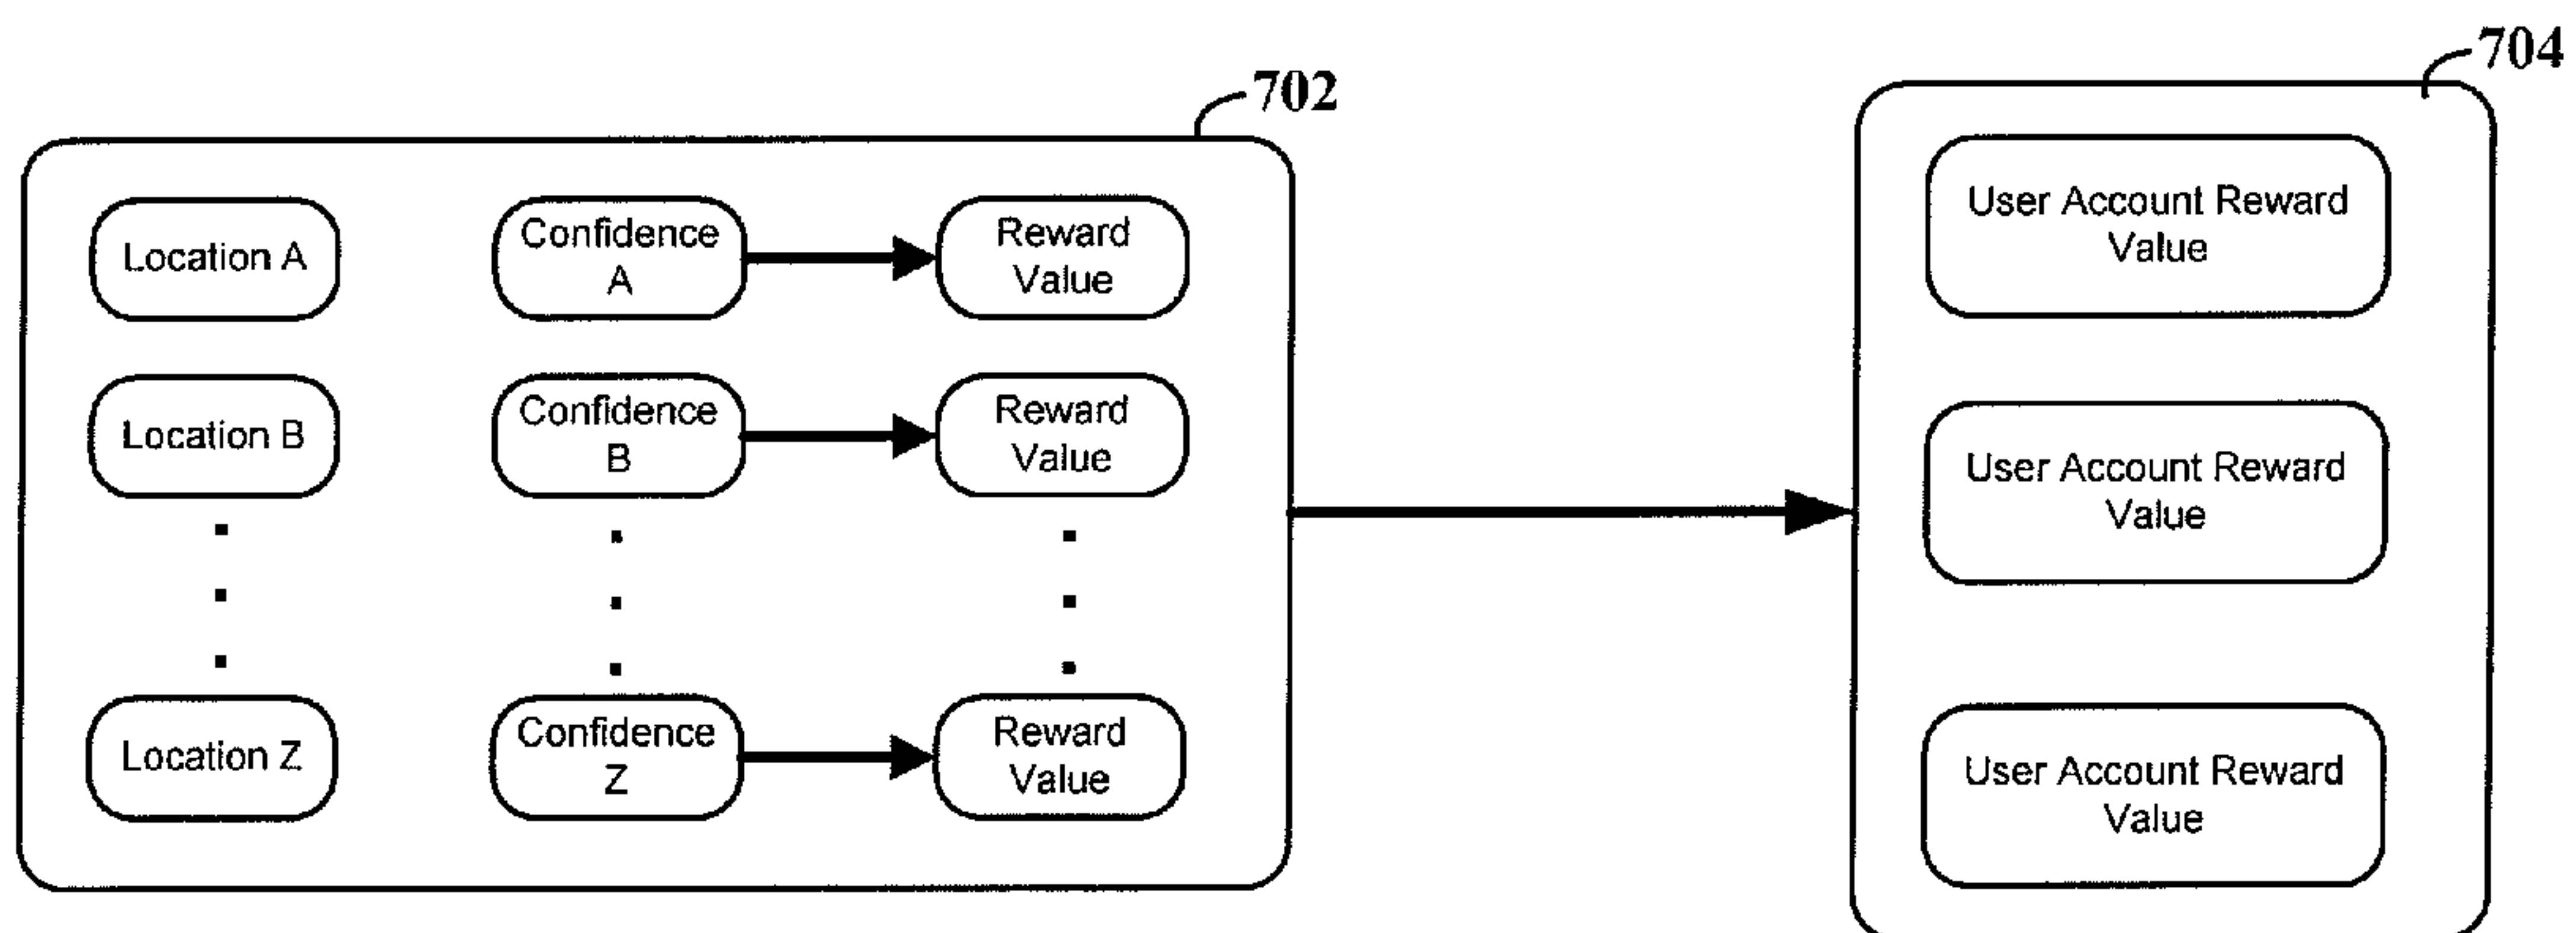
702

Location A

Confidence A

Reward Value

Location B

Confidence B

Reward Value

Location Z

Confidence Z

Reward Value

704

User Account Reward Value

User Account Reward Value

User Account Reward Value